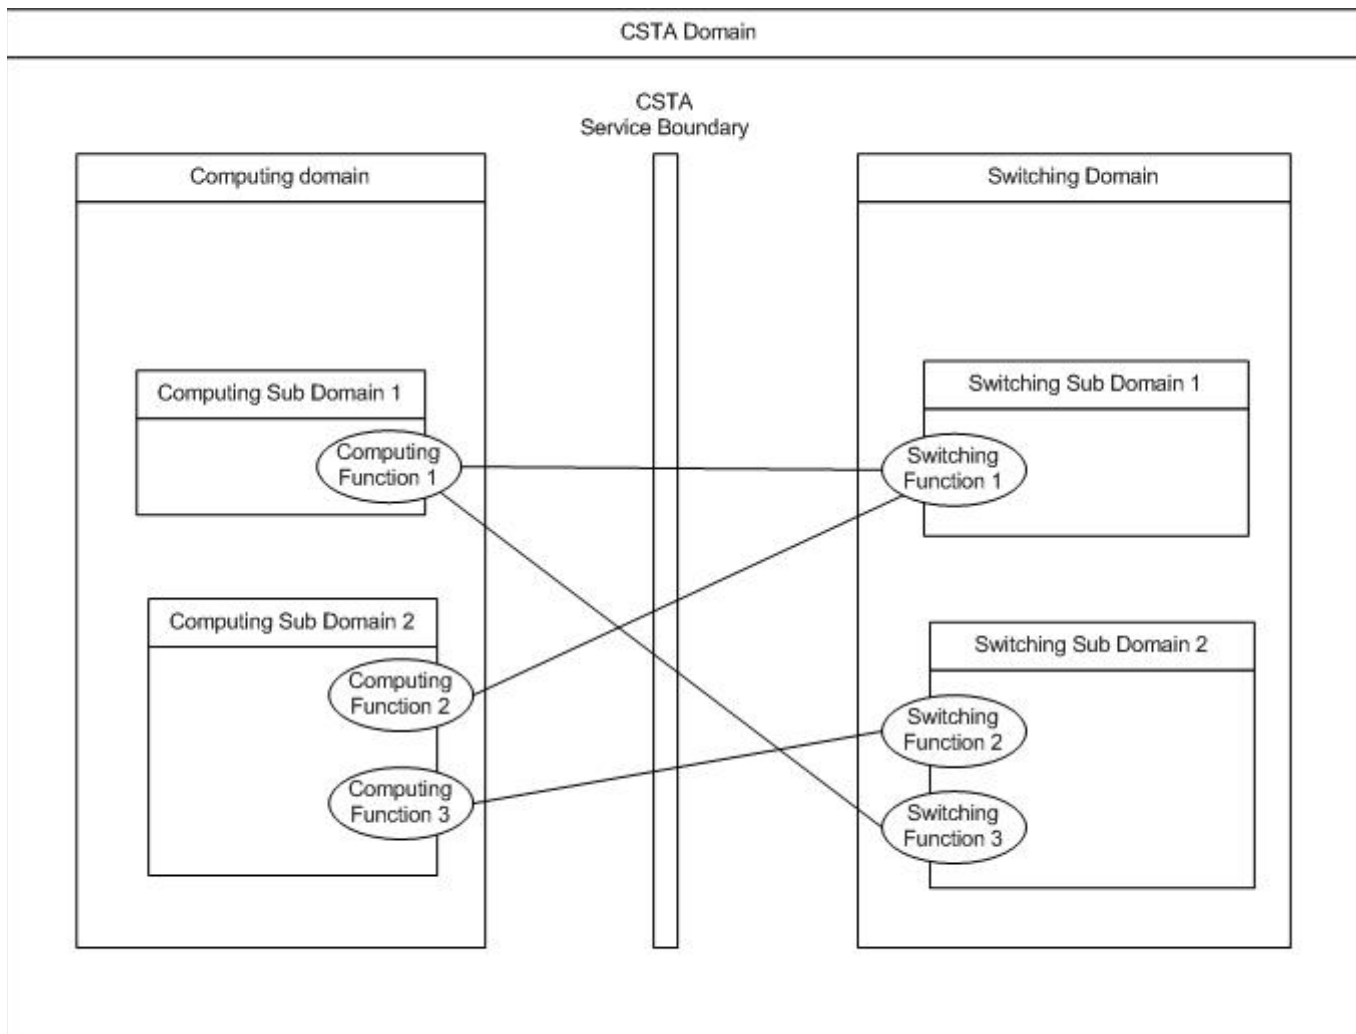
CSTA Domain

CSTA
Service Boundary

Computing domain

Switching Domain

Computing Sub Domain 1

Computing
Function 1

Switching Sub Domain 1

Switching
Function 1

Computing Sub Domain 2

Computing
Function 2

Computing
Function 3

Switching Sub Domain 2

Switching
Function 2

Switching
Function 3